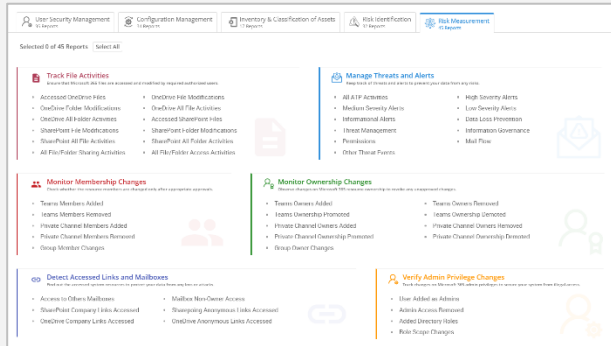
User Security Management
51 Reports

Configuration Management
56 Reports

Inventory & Classification of Assets
17 Reports

Risk Identification
51 Reports

Risk Measurement
45 Reports

Selected 0 of 45 Reports  Select All

Track File Activities
Ensure that Microsoft 365 files are accessed and modified by required authorized users

Accessed OneDrive Files
OneDrive Folder Modifications
OneDrive All Folder Activities
SharePoint File Modifications
SharePoint All File Activities
All File/Folder Sharing Activities

OneDrive File Modifications
OneDrive All File Activities
Accessed SharePoint Files
SharePoint Folder Modifications
SharePoint All Folder Activities
All File/Folder Access Activities

Manage Threats and Alerts
Keep track of threats and alerts to prevent your data from any risks

All ATP Activities
Medium Severity Alerts
Informational Alerts
Threat Management
Permissions
Other Threat Events

High Severity Alerts
Low Severity Alerts
Data Loss Prevention
Information Governance
Mail Flow

Monitor Membership Changes
Check whether the necessary members are changed only after appropriate approvals

Teams Members Added
Teams Members Removed
Private Channel Members Added
Private Channel Members Removed
Group Member Changes

Monitor Ownership Changes
Discover changes in Microsoft 365 resource ownership to tackle any unapproved changes

Teams Owners Added
Teams Ownership Promoted
Private Channel Owners Added
Private Channel Ownership Promoted
Group Owner Changes

Teams Owners Removed
Teams Ownership Demoted
Private Channel Owners Removed
Private Channel Ownership Demoted

Detect Accessed Links and Mailboxes
Find out the accessed system resources to prevent your data from any leaks or attacks

Access to Others Mailboxes
SharePoint Company Links Accessed
OneDrive Company Links Accessed

Mailbox Non-Owner Access
Sharepoint Anonymous Links Accessed
OneDrive Anonymous Links Accessed

Verify Admin Privilege Changes
Track changes on Microsoft 365 admin privileges to secure your system from illegal access

User Added as Admins
Admins Access Removed
Added Directory Roles
Role Scope Changes